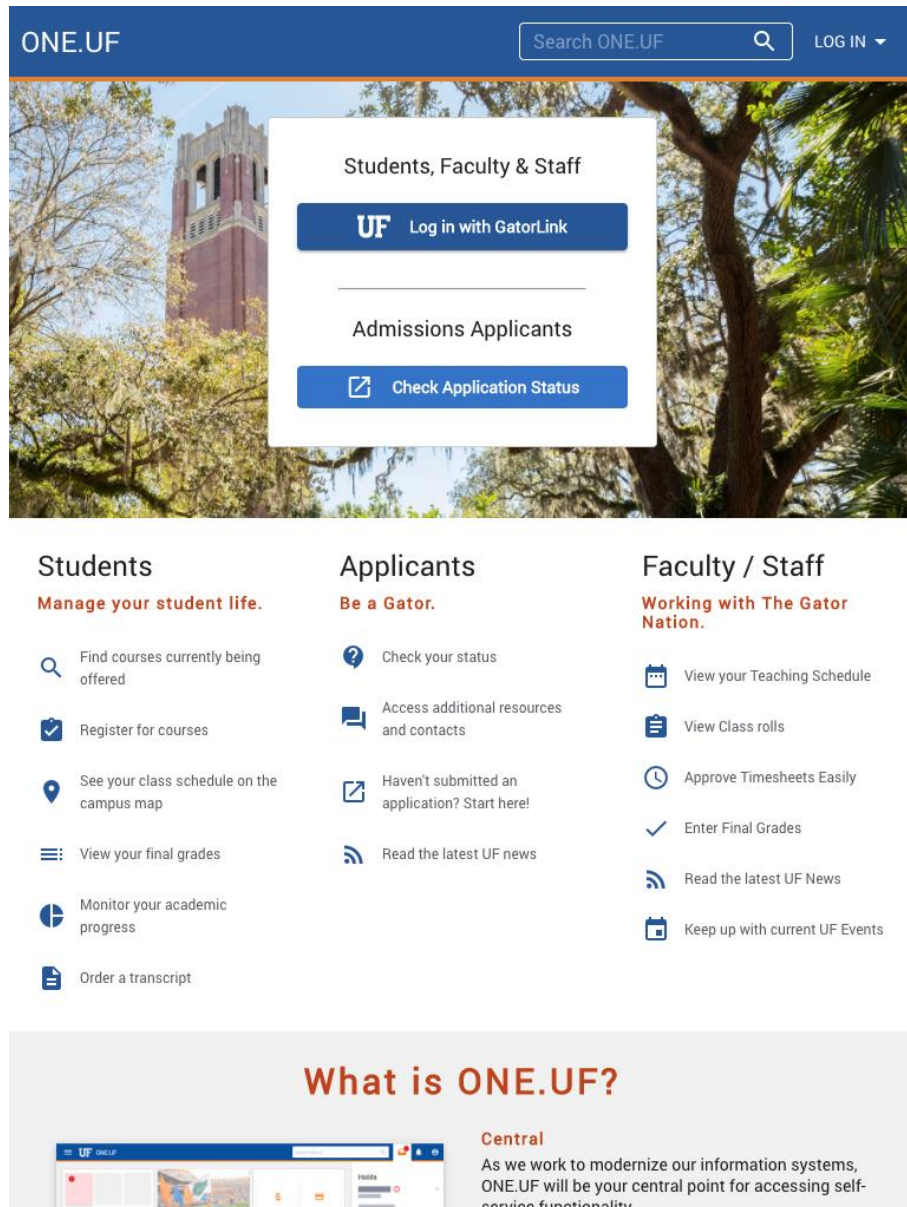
ONE.UF

Search ONE.UF

LOG IN

Students, Faculty & Staff

UF Log in with GatorLink

Admissions Applicants

Check Application Status

Students

Manage your student life.

Find courses currently being offered

Register for courses

See your class schedule on the campus map

View your final grades

Monitor your academic progress

Order a transcript

Applicants

Be a Gator.

Check your status

Access additional resources and contacts

Haven't submitted an application? Start here!

Read the latest UF news

Faculty / Staff

Working with The Gator Nation.

View your Teaching Schedule

View Class rolls

Approve Timesheets Easily

Enter Final Grades

Read the latest UF News

Keep up with current UF Events

What is ONE.UF?

Central

As we work to modernize our information systems, ONE.UF will be your central point for accessing self-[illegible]